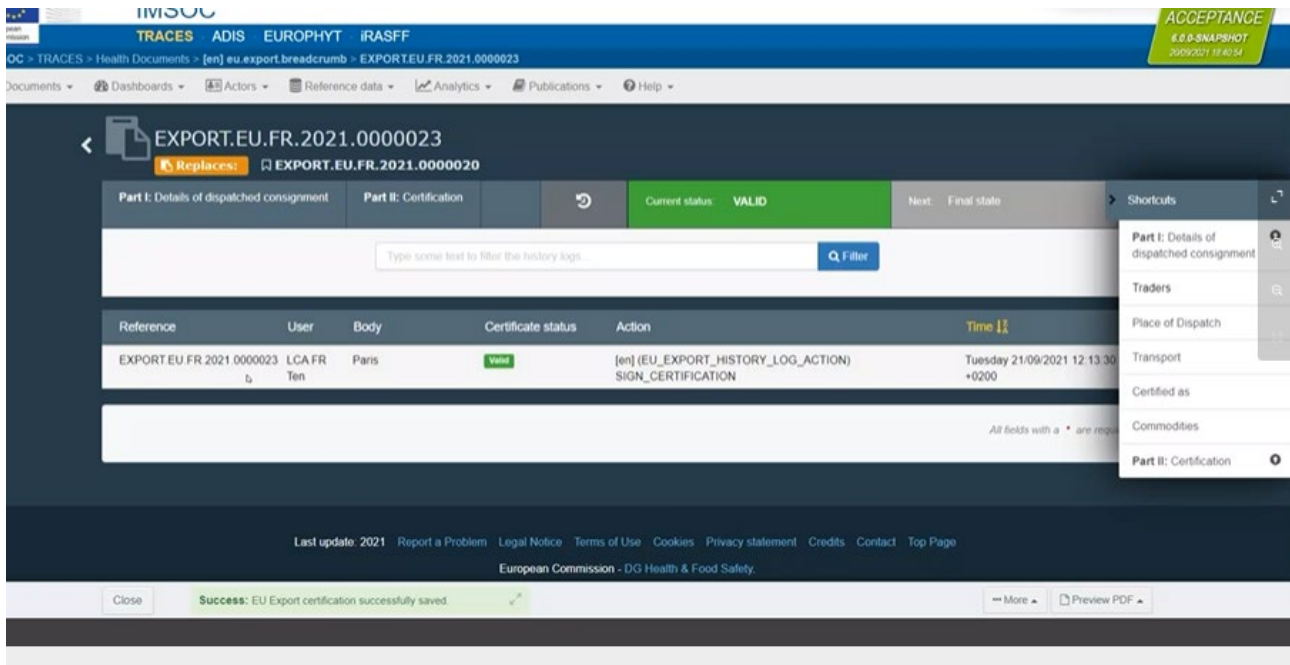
IMSOC

TRACES ADIS EUROPHYT iRASFF

ACCEPTANCE
6.0.0-SNAPSHOT
20/09/2021 18:40:54

OC > TRACES > Health Documents > [en] eu.export.breadcrumb > EXPORT.EU.FR.2021.0000023

Documents ▾ Dashboards ▾ Actors ▾ Reference data ▾ Analytics ▾ Publications ▾ Help ▾

EXPORT.EU.FR.2021.0000023
Replaces: EXPORT.EU.FR.2021.0000020

Part I: Details of dispatched consignment | Part II: Certification | Current status: VALID | Next: Final state

Shortcuts

Type some text to filter the history logs... Filter

| Reference | User | Body | Certificate status | Action | Time |
|---|---|---|---|---|---|
| EXPORT.EU.FR.2021.0000023 | LCA FR Ten | Paris | Valid | [en] (EU_EXPORT_HISTORY_LOG_ACTION) SIGN_CERTIFICATION | Tuesday 21/09/2021 12:13:30 +0200 |

All fields with a * are requ

Part I: Details of dispatched consignment
Traders
Place of Dispatch
Transport
Certified as
Commodities
Part II: Certification

Last update: 2021 Report a Problem Legal Notice Terms of Use Cookies Privacy statement Credits Contact Top Page

European Commission - DG Health & Food Safety.

Close Success: EU Export certification successfully saved. More Preview PDF